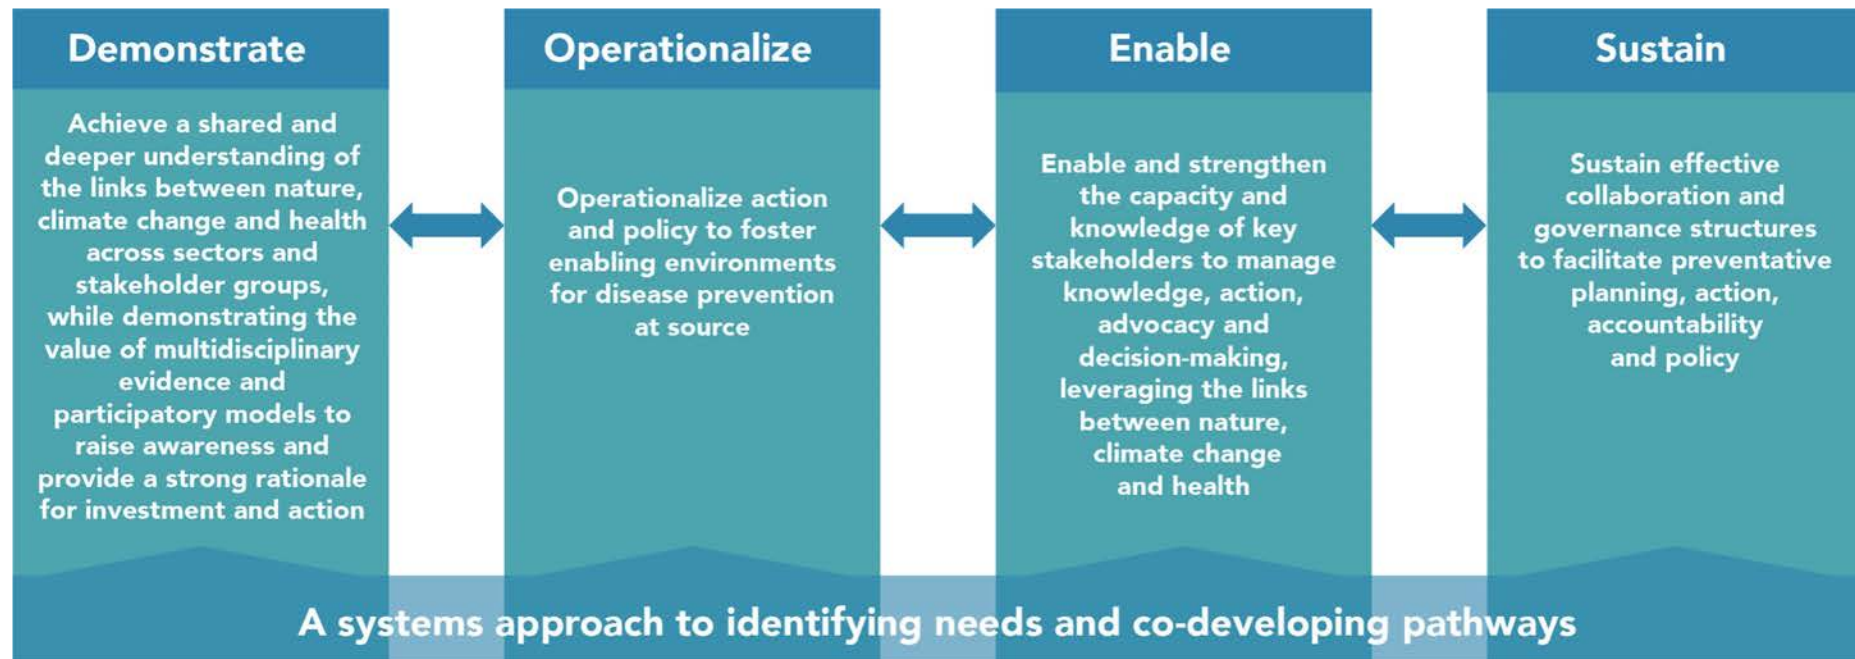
Demonstrate

Achieve a shared and deeper understanding of the links between nature, climate change and health across sectors and stakeholder groups, while demonstrating the value of multidisciplinary evidence and participatory models to raise awareness and provide a strong rationale for investment and action

Operationalize

Operationalize action and policy to foster enabling environments for disease prevention at source

Enable

Enable and strengthen the capacity and knowledge of key stakeholders to manage knowledge, action, advocacy and decision-making, leveraging the links between nature, climate change and health

Sustain

Sustain effective collaboration and governance structures to facilitate preventative planning, action, accountability and policy

A systems approach to identifying needs and co-developing pathways